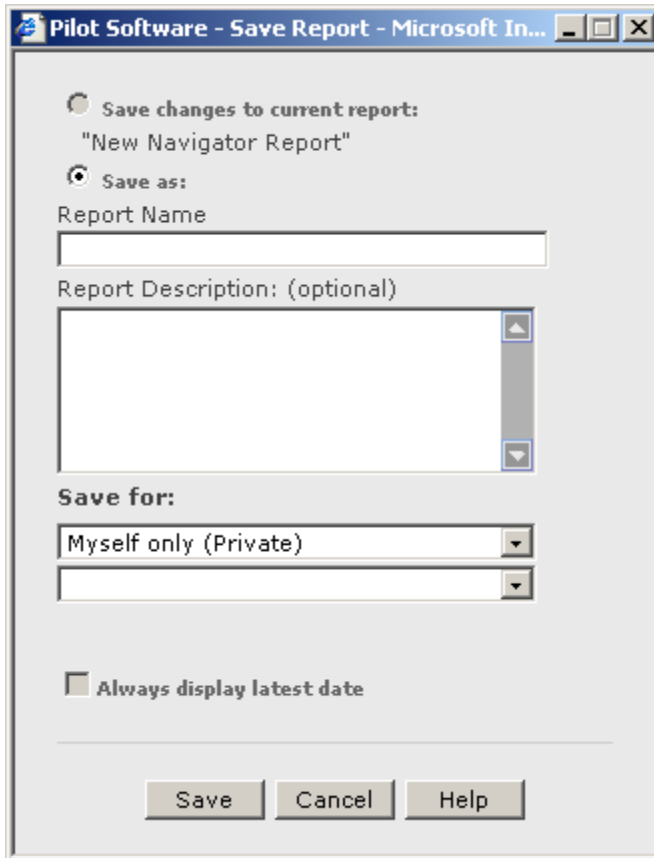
Pilot Software - Save Report - Microsoft In...

Save changes to current report:
"New Navigator Report"
Save as:
Report Name

Report Description: (optional)

Save for:
Myself only (Private)

Always display latest date

Save
Cancel
Help